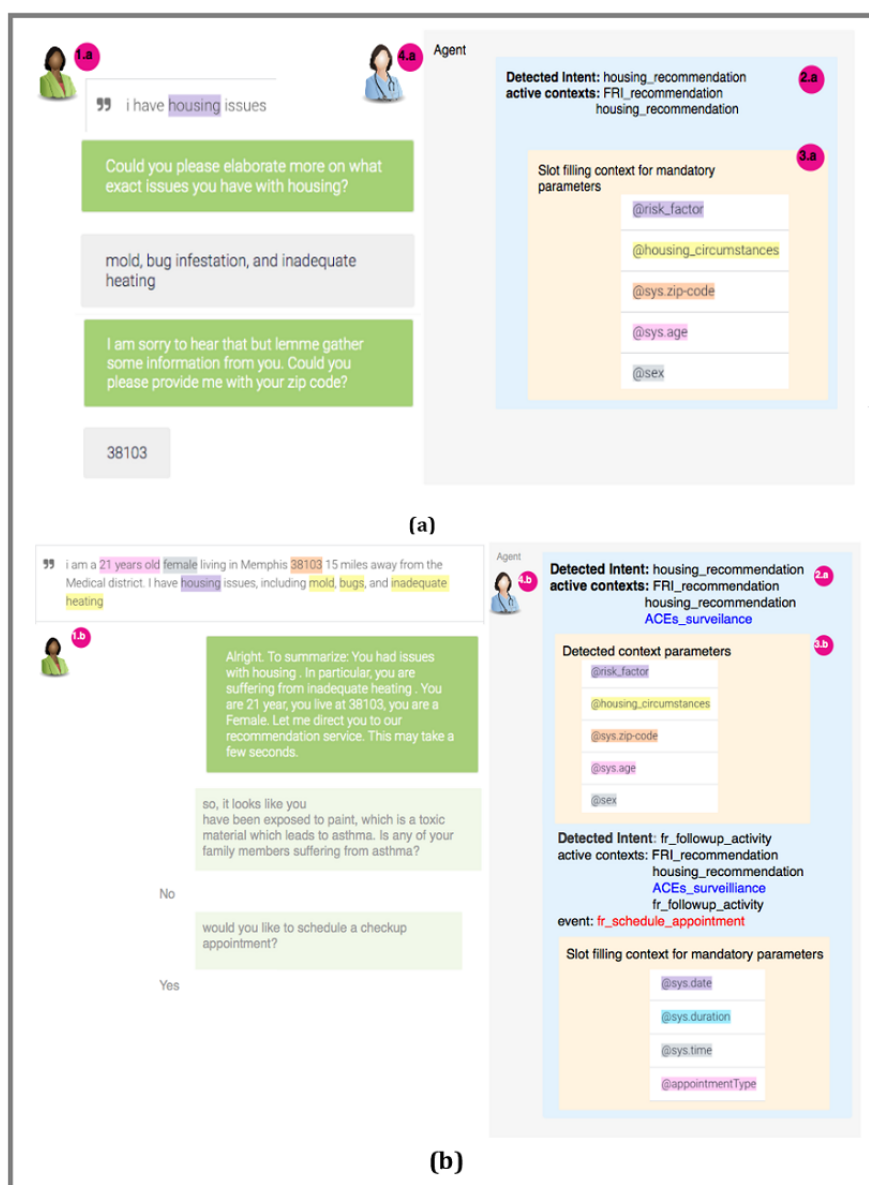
1.a

i have housing issues

Could you please elaborate more on what exact issues you have with housing?

mold, bug infestation, and inadequate heating

I am sorry to hear that but lemme gather some information from you. Could you please provide me with your zip code?

38103

4.a

Agent

Detected Intent: housing_recommendation
active contexts: FRI_recommendation
housing_recommendation

2.a

3.a

Slot filling context for mandatory parameters

@risk_factor

@housing_circumstances

@sys.zip-code

@sys.age

@sex

(a)

i am a 21 years old female living in Memphis 38103 15 miles away from the Medical district. I have housing issues, including mold, bugs, and inadequate heating

1.b

Alright. To summarize: You had issues with housing . In particular, you are suffering from inadequate heating . You are 21 year, you live at 38103, you are a Female. Let me direct you to our recommendation service. This may take a few seconds.

so, it looks like you have been exposed to paint, which is a toxic material which leads to asthma. Is any of your family members suffering from asthma?

No

would you like to schedule a checkup appointment?

Yes

Agent

4.b

Detected Intent: housing_recommendation
active contexts: FRI_recommendation
housing_recommendation
ACEs_surveillance

2.a

3.b

Detected context parameters

@risk_factor

@housing_circumstances

@sys.zip-code

@sys.age

@sex

Detected Intent: fr_followup_activity
active contexts: FRI_recommendation
housing_recommendation
ACEs_surveilliance
fr_followup_activity
event: fr_schedule_appointment

Slot filling context for mandatory parameters

@sys.date

@sys.duration

@sys.time

@appointmentType

(b)